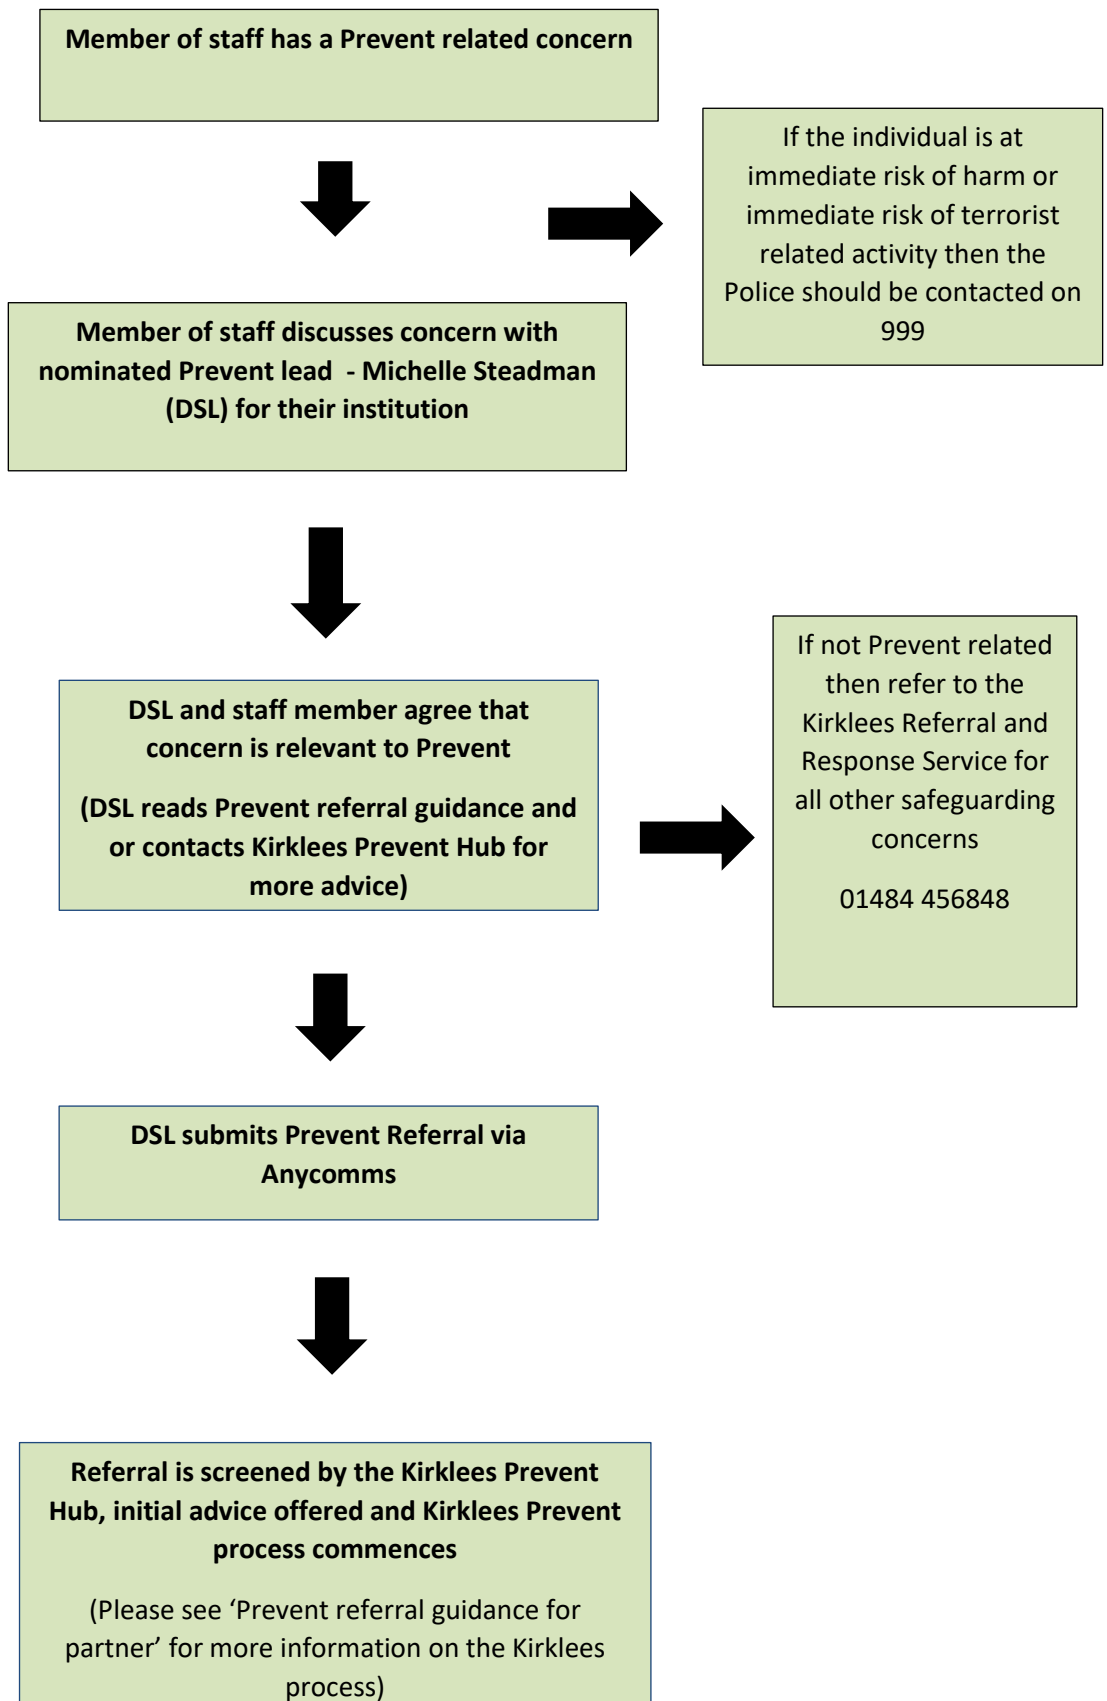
Member of staff has a Prevent related concern

If the individual is at immediate risk of harm or immediate risk of terrorist related activity then the Police should be contacted on 999

Member of staff discusses concern with nominated Prevent lead - Michelle Steadman (DSL) for their institution

DSL and staff member agree that concern is relevant to Prevent

(DSL reads Prevent referral guidance and or contacts Kirklees Prevent Hub for more advice)

If not Prevent related then refer to the Kirklees Referral and Response Service for all other safeguarding concerns

01484 456848

DSL submits Prevent Referral via Anycomms

Referral is screened by the Kirklees Prevent Hub, initial advice offered and Kirklees Prevent process commences

(Please see 'Prevent referral guidance for partner' for more information on the Kirklees process)